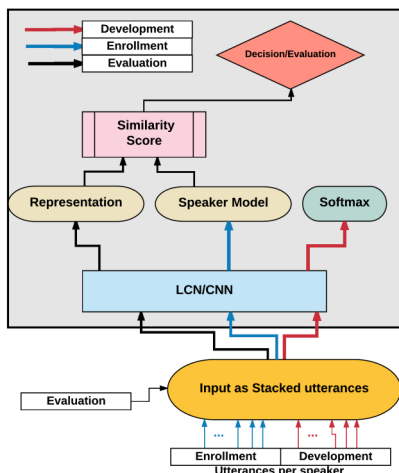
Development
Enrollment
Evaluation
Decision/Evaluation
Similarity Score
Representation
Speaker Model
Softmax
LCN/CNN
Input as Stacked utterances
Evaluation
...
...
Enrollment
Development
Utterances per speaker